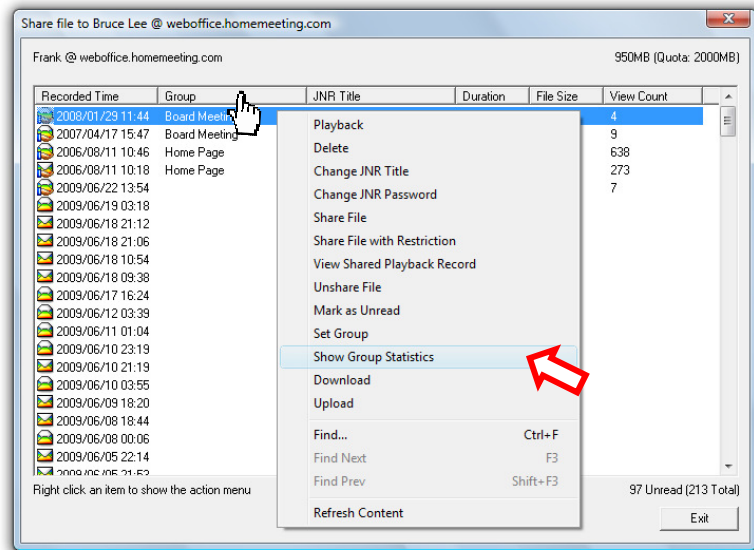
Share file to Bruce Lee @ weboffice.homemeeting.com

Frank @ weboffice.homemeeting.com

950MB (Quota: 2000MB)

| Recorded Time | Group | JNR Title | Duration | File Size | View Count |
|---|---|---|---|---|---|
| 2008/01/29 11:44 | Board Meetin | | | | 4 |
| 2007/04/17 15:47 | Board Meeting | | | | 9 |
| 2006/08/11 10:46 | Home Page | | | | 638 |
| 2006/08/11 10:18 | Home Page | | | | 273 |
| 2009/06/22 13:54 | | | | | 7 |
| 2009/06/19 03:18 | | | | | |
| 2009/06/18 21:12 | | | | | |
| 2009/06/18 21:06 | | | | | |
| 2009/06/18 10:54 | | | | | |
| 2009/06/18 09:38 | | | | | |
| 2009/06/17 16:24 | | | | | |
| 2009/06/12 03:39 | | | | | |
| 2009/06/11 01:04 | | | | | |
| 2009/06/10 23:19 | | | | | |
| 2009/06/10 21:19 | | | | | |
| 2009/06/10 03:55 | | | | | |
| 2009/06/09 18:20 | | | | | |
| 2009/06/08 18:44 | | | | | |
| 2009/06/08 00:06 | | | | | |
| 2009/06/05 22:14 | | | | | |
| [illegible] | | | | | |

Playback
Delete
Change JNR Title
Change JNR Password
Share File
Share File with Restriction
View Shared Playback Record
Unshare File
Mark as Unread
Set Group
Show Group Statistics
Download
Upload
Find... Ctrl+F
Find Next F3
Find Prev Shift+F3
Refresh Content

Right click an item to show the action menu

97 Unread (213 Total)

Exit